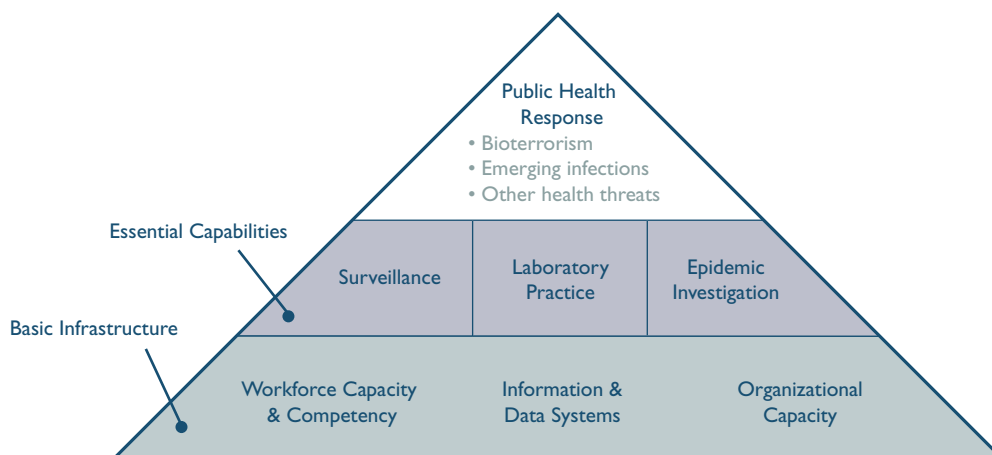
Public Health Response
• Bioterrorism
• Emerging infections
• Other health threats

Essential Capabilities

Surveillance

Laboratory Practice

Epidemic Investigation

Basic Infrastructure

Workforce Capacity & Competency

Information & Data Systems

Organizational Capacity